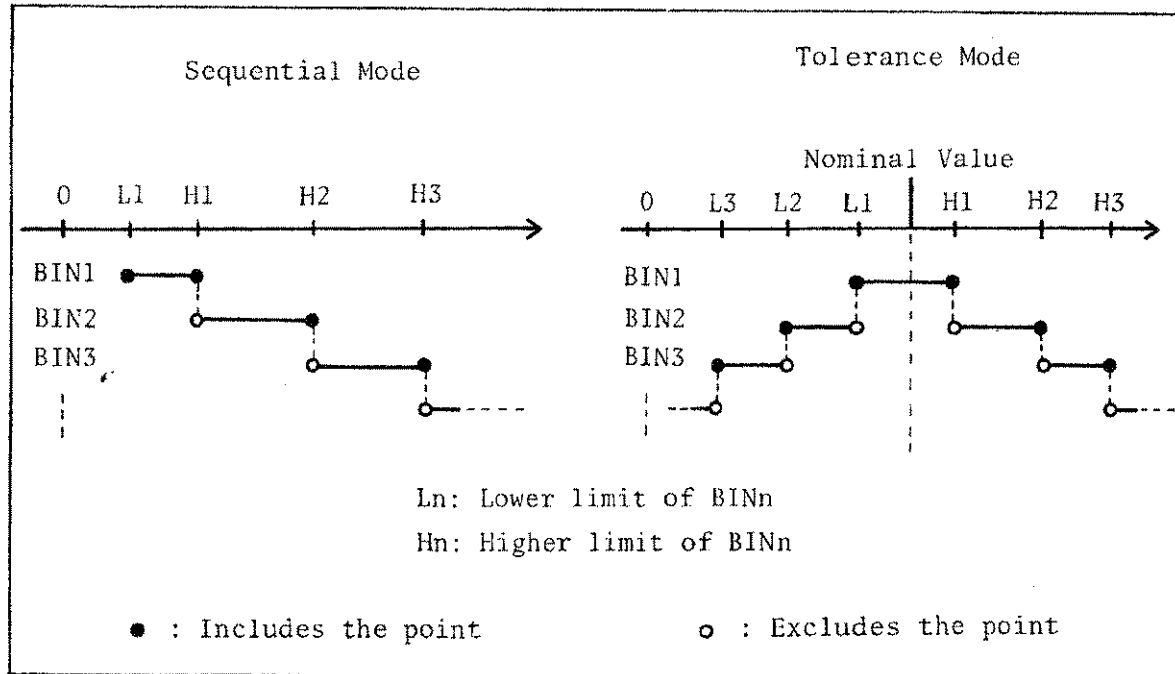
Sequential Mode

Tolerance Mode

0 L1 H1 H2 H3

BIN1
BIN2
BIN3

Nominal Value

0 L3 L2 L1 H1 H2 H3

BIN1
BIN2
BIN3

Ln: Lower limit of BINn
Hn: Higher limit of BINn

● : Includes the point

o : Excludes the point